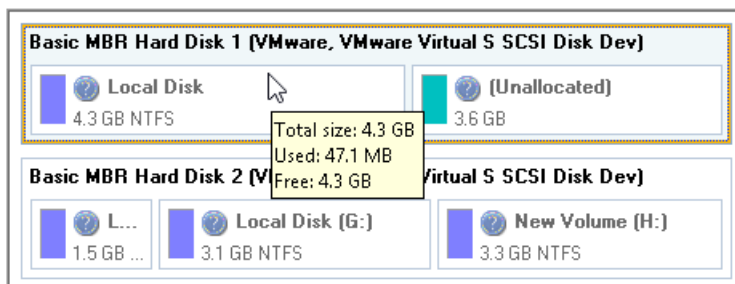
Basic MBR Hard Disk 1 (VMware, VMware Virtual S SCSI Disk Dev)

Local Disk
4.3 GB NTFS

(Unallocated)
3.6 GB

Total size: 4.3 GB
Used: 47.1 MB
Free: 4.3 GB

Basic MBR Hard Disk 2 (V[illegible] Virtual S SCSI Disk Dev)

L...
1.5 GB ...

Local Disk (G:)
3.1 GB NTFS

New Volume (H:)
3.3 GB NTFS